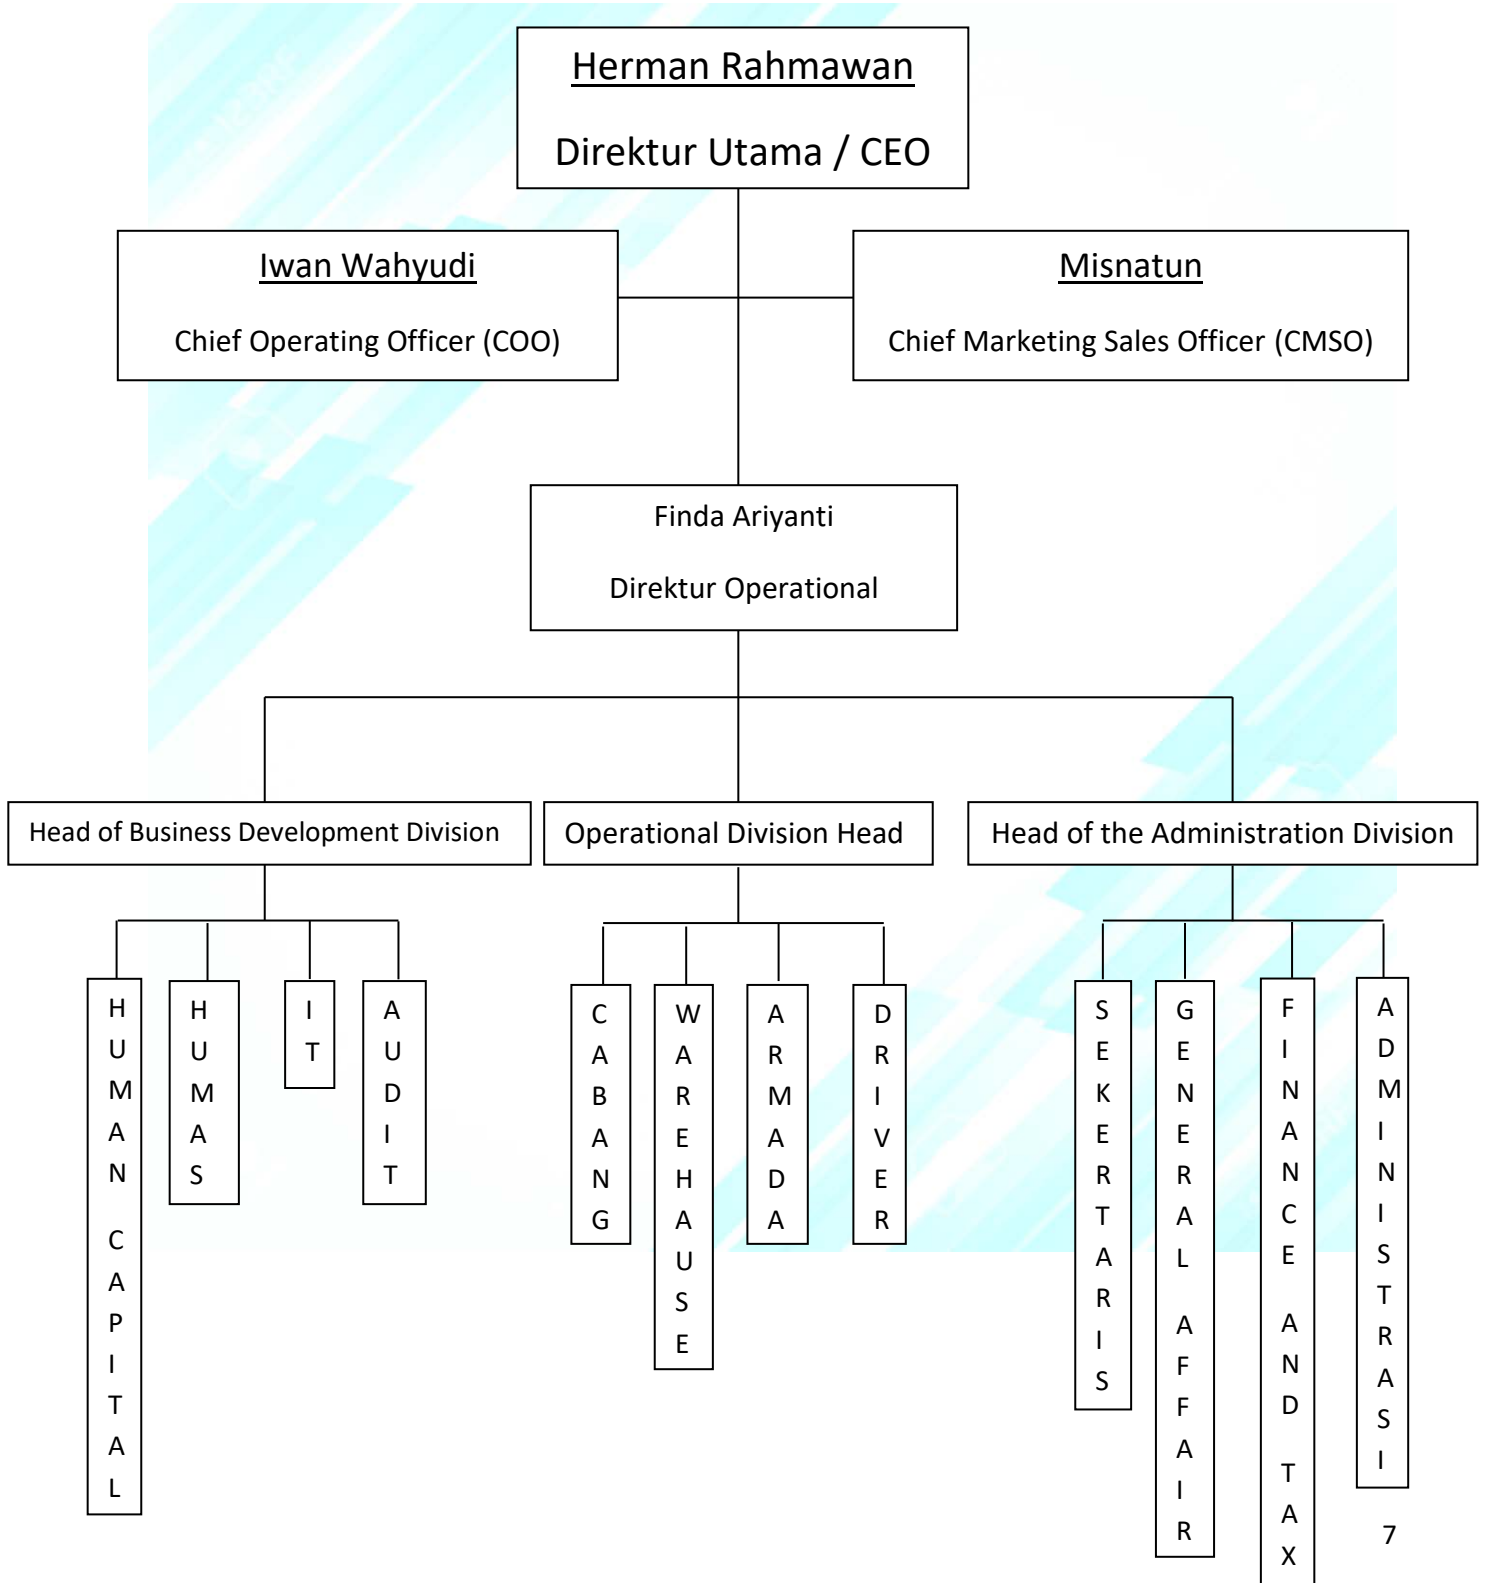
Herman Rahmawan

Direktur Utama / CEO

Iwan Wahyudi

Chief Operating Officer (COO)

Misnatun

Chief Marketing Sales Officer (CMSO)

Finda Ariyanti

Direktur Operational

Head of Business Development Division

Operational Division Head

Head of the Administration Division

HUMAN CAPITAL

HUMAS

IT

AUDIT

CABANG

WAREHAUSE

ARMADA

DRIVER

SEKERTARIS

GENERAL AFFAIR

FINANCE AND TAX

ADMINISTRASI

7